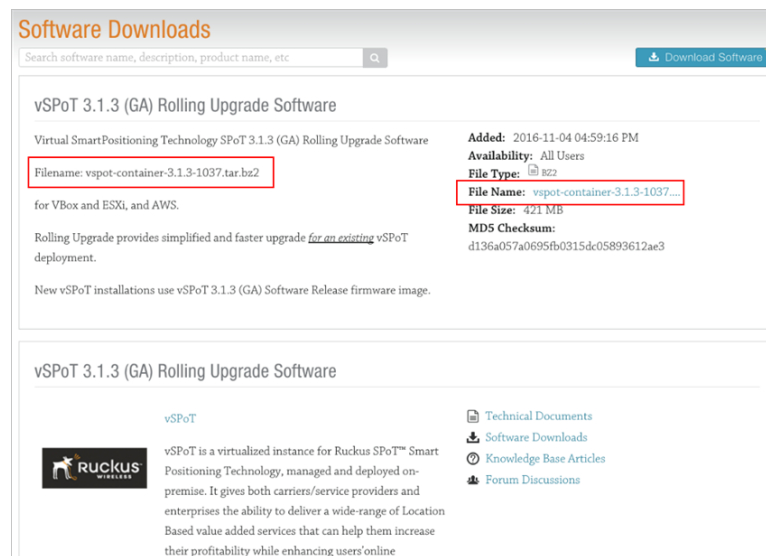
Software Downloads

Search software name, description, product name, etc

Download Software

vSPoT 3.1.3 (GA) Rolling Upgrade Software

Virtual SmartPositioning Technology SPoT 3.1.3 (GA) Rolling Upgrade Software

Filename: vspot-container-3.1.3-1037.tar.bz2

for VBox and ESXi, and AWS.

Rolling Upgrade provides simplified and faster upgrade for an existing vSPoT deployment.

New vSPoT installations use vSPoT 3.1.3 (GA) Software Release firmware image.

Added: 2016-11-04 04:59:16 PM
Availability: All Users
File Type: BZ2
File Name: vspot-container-3.1.3-1037....
File Size: 421 MB
MD5 Checksum:
d136a057a0695fb0315dc05893612ae3

vSPoT 3.1.3 (GA) Rolling Upgrade Software

vSPoT

RUCKUS WIRELESS

vSPoT is a virtualized instance for Ruckus SPoT™ Smart Positioning Technology, managed and deployed on-premise. It gives both carriers/service providers and enterprises the ability to deliver a wide-range of Location Based value added services that can help them increase their profitability while enhancing users'online

Technical Documents
Software Downloads
Knowledge Base Articles
Forum Discussions